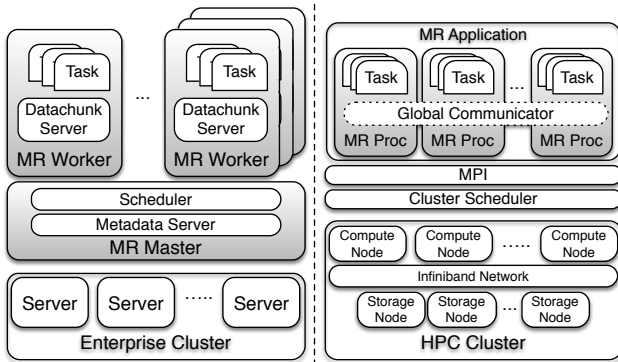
Task
Datachunk Server
MR Worker
...
Task
Datachunk Server
MR Worker
Scheduler
Metadata Server
MR Master
Server
Server
.....
Server
Enterprise Cluster

MR Application
Task
Task
...
Task
Global Communicator
MR Proc
MR Proc
MR Proc
MPI
Cluster Scheduler
Compute Node
Compute Node
.....
Compute Node
Infiniband Network
Storage Node
Storage Node
...
Storage Node
HPC Cluster